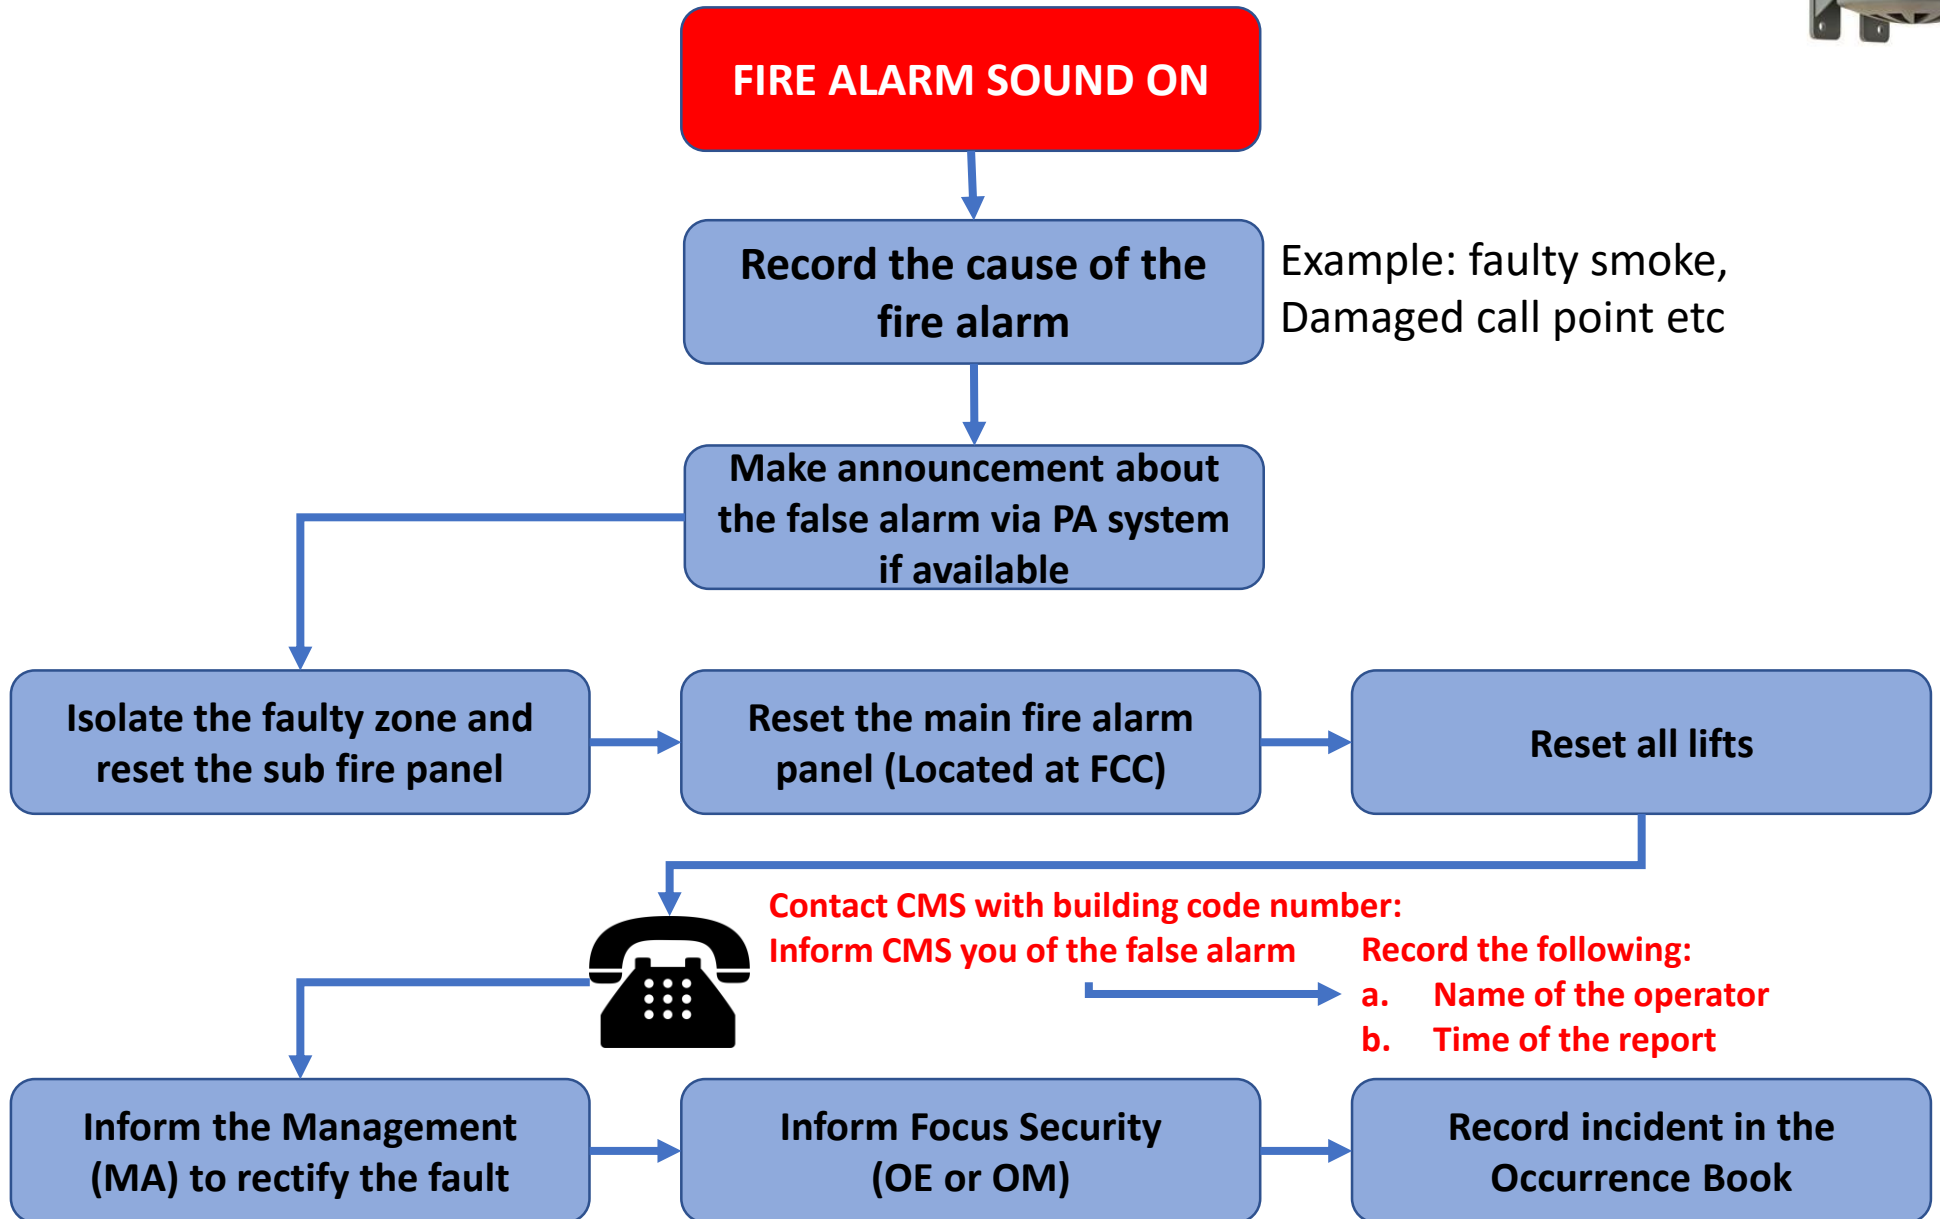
FIRE ALARM SOUND ON

Record the cause of the fire alarm

Example: faulty smoke, Damaged call point etc

Make announcement about the false alarm via PA system if available

Isolate the faulty zone and reset the sub fire panel

Reset the main fire alarm panel (Located at FCC)

Reset all lifts

Contact CMS with building code number:
Inform CMS you of the false alarm

Record the following:
a. Name of the operator
b. Time of the report

Inform the Management (MA) to rectify the fault

Inform Focus Security (OE or OM)

Record incident in the Occurrence Book